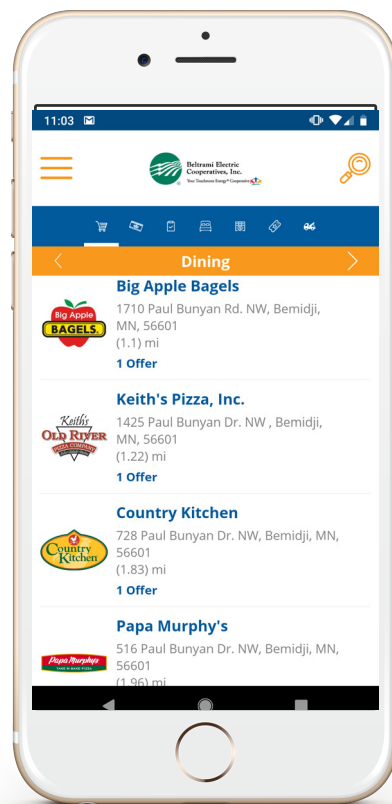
11:03

Beltrami Electric Cooperatives, Inc.
Your Touchstone Energy® Cooperative

Dining

Big Apple BAGELS
Big Apple Bagels
1710 Paul Bunyan Rd. NW, Bemidji, MN, 56601
(1.1) mi
1 Offer

Keith's OLD RIVER PIZZA COMPANY
Keith's Pizza, Inc.
1425 Paul Bunyan Dr. NW , Bemidji, MN, 56601
(1.22) mi
1 Offer

Country Kitchen
Country Kitchen
728 Paul Bunyan Dr. NW, Bemidji, MN, 56601
(1.83) mi
1 Offer

Papa Murphy's TAKE 'N' BAKE PIZZA
Papa Murphy's
516 Paul Bunyan Dr. NW, Bemidji, MN, 56601
(1.96) mi